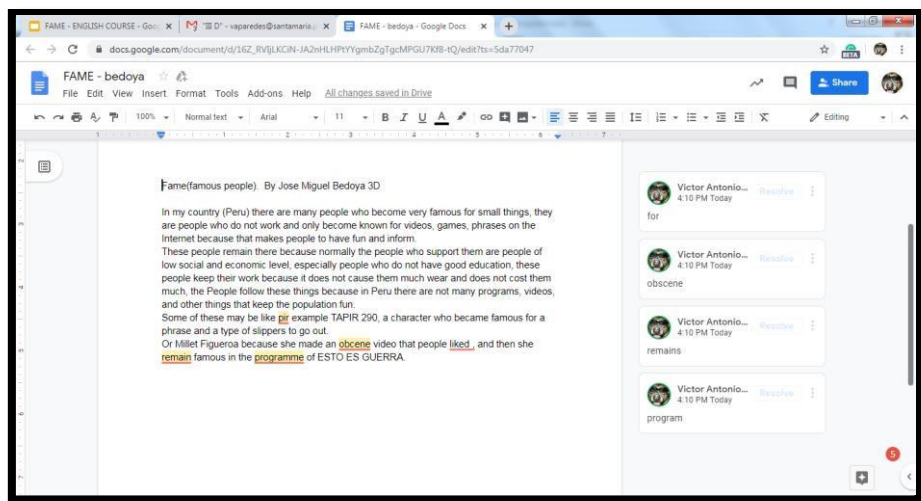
FAME - ENGLISH COURSE - Goo ×
"D" - vaparedes@santamaria ×
FAME - bedoya - Google Docs ×

docs.google.com/document/d/16Z_RVljLKCiN-JA2nHLHPtYYgmbZgTgcMPGU7Kf8-tQ/edit?ts=5da77047

FAME - bedoya
File Edit View Insert Format Tools Add-ons Help All changes saved in Drive

Share

100% Normal text Arial 11 B I U A Editing

Fame(famous people). By Jose Miguel Bedoya 3D

In my country (Peru) there are many people who become very famous for small things, they are people who do not work and only become known for videos, games, phrases on the Internet because that makes people to have fun and inform.
These people remain there because normally the people who support them are people of low social and economic level, especially people who do not have good education, these people keep their work because it does not cause them much wear and does not cost them much, the People follow these things because in Peru there are not many programs, videos, and other things that keep the population fun.
Some of these may be like pir example TAPIR 290, a character who became famous for a phrase and a type of slippers to go out.
Or Millet Figueroa because she made an obcene video that people liked , and then she remain famous in the programme of ESTO ES GUERRA.

Victor Antonio...
4:10 PM Today
Resolve
for

Victor Antonio...
4:10 PM Today
Resolve
obscene

Victor Antonio...
4:10 PM Today
Resolve
remains

Victor Antonio...
4:10 PM Today
Resolve
program

5